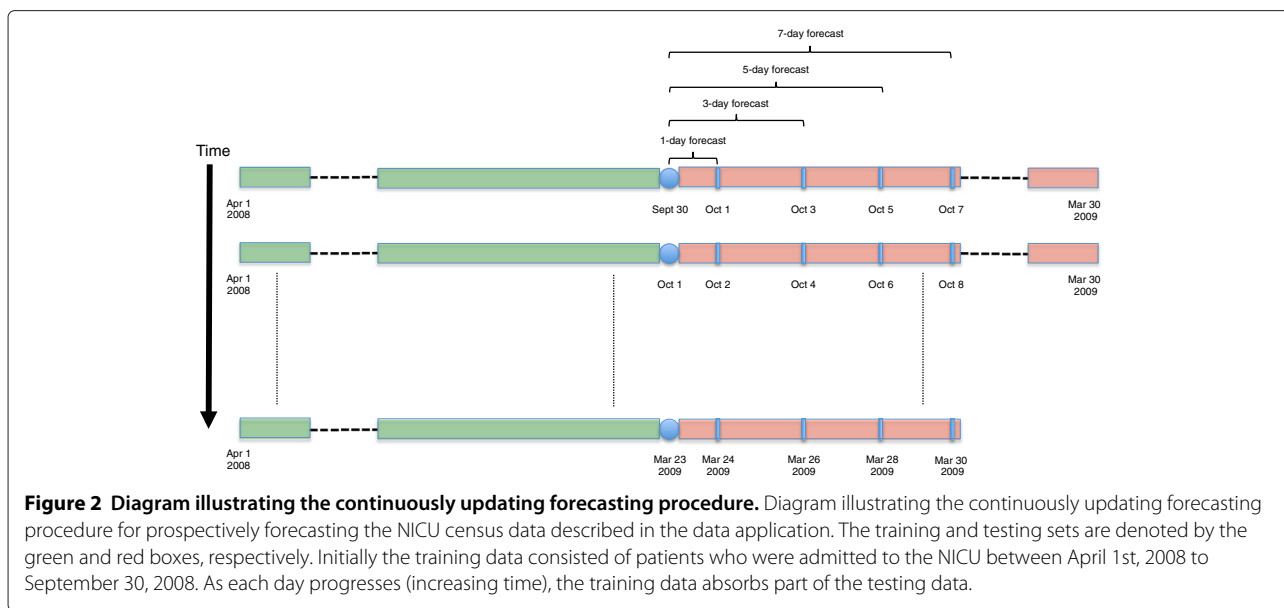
7-day forecast

5-day forecast

3-day forecast

1-day forecast

Time

Apr 1 2008

Sept 30

Oct 1

Oct 3

Oct 5

Oct 7

Mar 30 2009

Apr 1 2008

Oct 1

Oct 2

Oct 4

Oct 6

Oct 8

Mar 30 2009

Apr 1 2008

Mar 23 2009

Mar 24 2009

Mar 26 2009

Mar 28 2009

Mar 30 2009

**Figure 2 Diagram illustrating the continuously updating forecasting procedure.** Diagram illustrating the continuously updating forecasting procedure for prospectively forecasting the NICU census data described in the data application. The training and testing sets are denoted by the green and red boxes, respectively. Initially the training data consisted of patients who were admitted to the NICU between April 1st, 2008 to September 30, 2008. As each day progresses (increasing time), the training data absorbs part of the testing data.